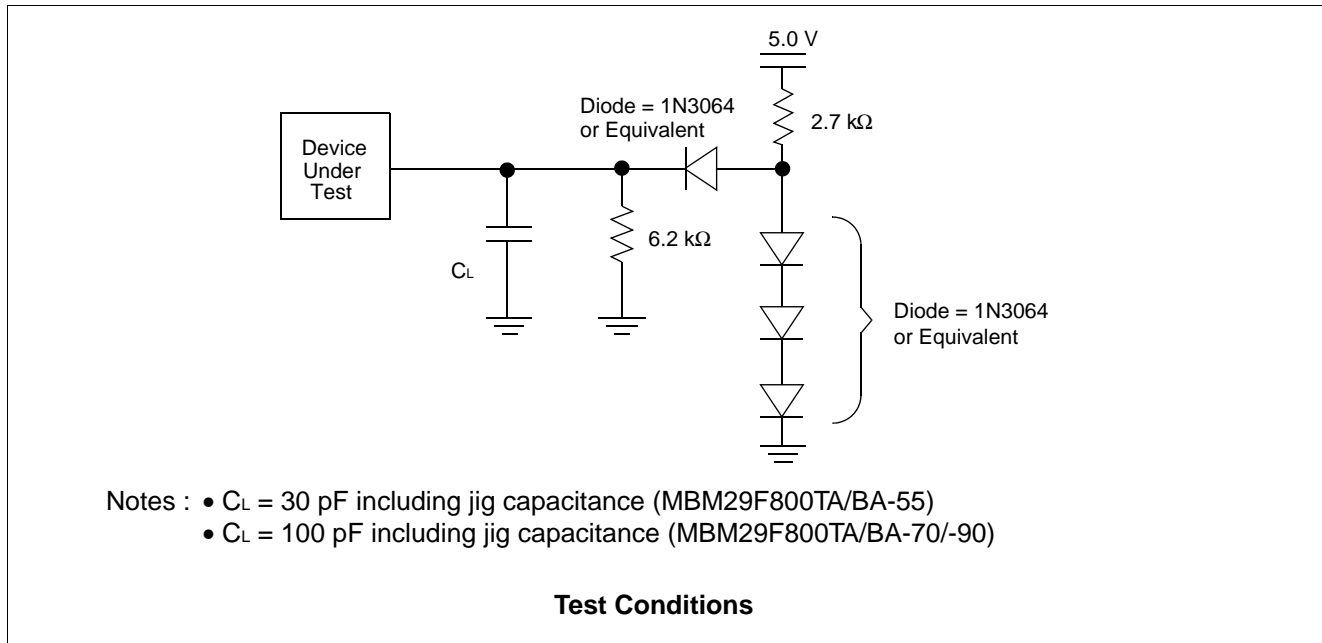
5.0 V

Diode = 1N3064 or Equivalent

2.7 kΩ

Device Under Test

6.2 kΩ

$C_L$

Diode = 1N3064 or Equivalent

Notes : • $C_L$ = 30 pF including jig capacitance (MBM29F800TA/BA-55)
• $C_L$ = 100 pF including jig capacitance (MBM29F800TA/BA-70/-90)

**Test Conditions**